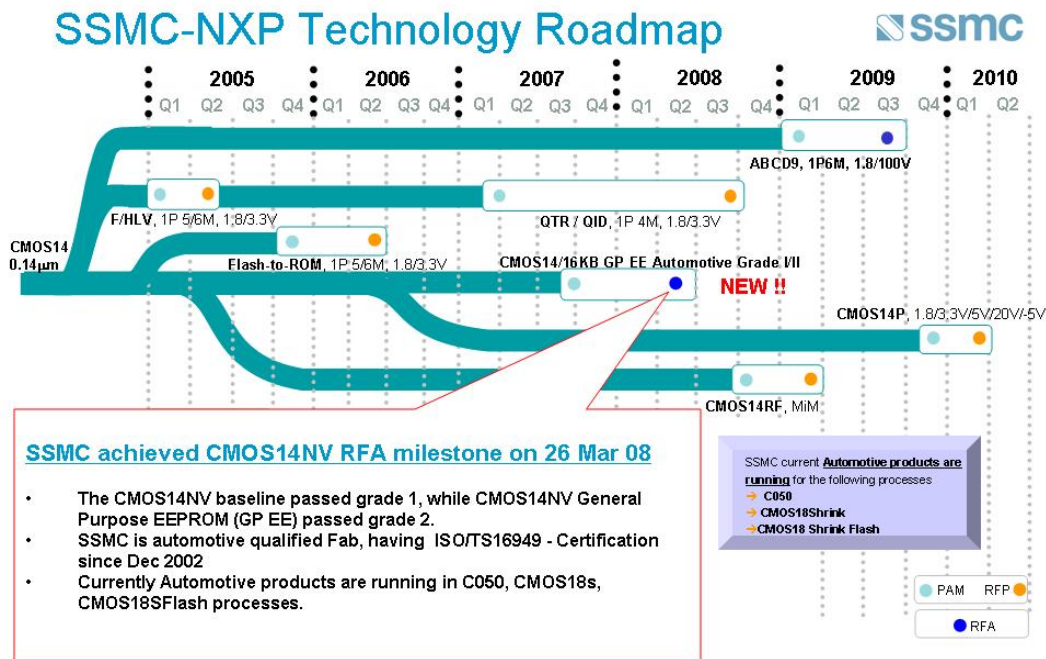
SSMC-NXP Technology Roadmap

SSMC

2005 2006 2007 2008 2009 2010

Q1 Q2 Q3 Q4 Q1 Q2 Q3 Q4 Q1 Q2 Q3 Q4 Q1 Q2 Q3 Q4 Q1 Q2 Q3 Q4 Q1 Q2

ABCD9, 1P6M, 1.8/100V

F/HLV, 1P 5/6M, 1.8/3.3V

QTR / QID, 1P 4M, 1.8/3.3V

CMOS14 $0.14\mu m$

Flash-to-ROM, 1P 5/6M, 1.8/3.3V

CMOS14/16KB GP EE Automotive Grade I/II

NEW !!

CMOS14P, 1.8/3.3V/5V/20V/-5V

CMOS14RF, MiM

SSMC achieved CMOS14NV RFA milestone on 26 Mar 08

• The CMOS14NV baseline passed grade 1, while CMOS14NV General Purpose EEPROM (GP EE) passed grade 2.
• SSMC is automotive qualified Fab, having ISO/TS16949 - Certification since Dec 2002
• Currently Automotive products are running in C050, CMOS18s, CMOS18SFlash processes.

SSMC current Automotive products are running for the following processes
→ C050
→ CMOS18Shrink
→CMOS18 Shrink Flash

PAM RFP

RFA